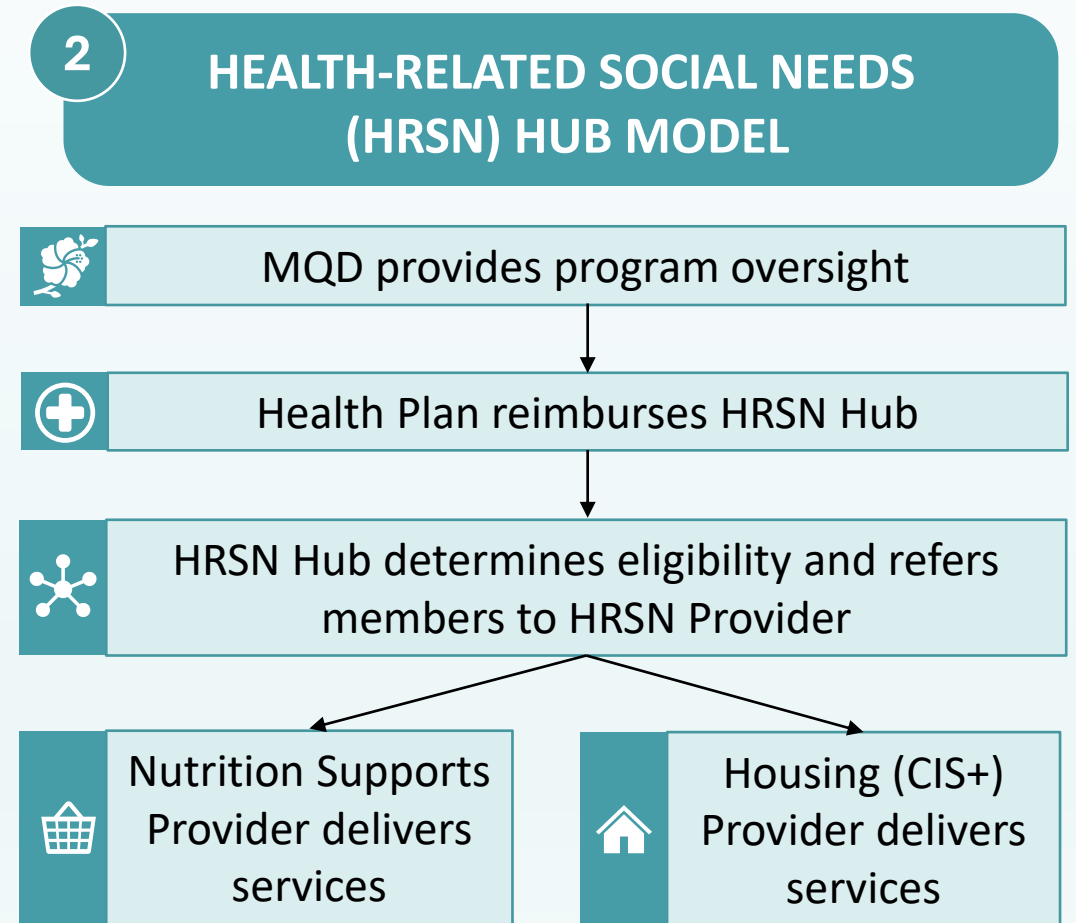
2

HEALTH-RELATED SOCIAL NEEDS (HRSN) HUB MODEL

MQD provides program oversight

Health Plan reimburses HRSN Hub

HRSN Hub determines eligibility and refers members to HRSN Provider

Nutrition Supports Provider delivers services

Housing (CIS+) Provider delivers services